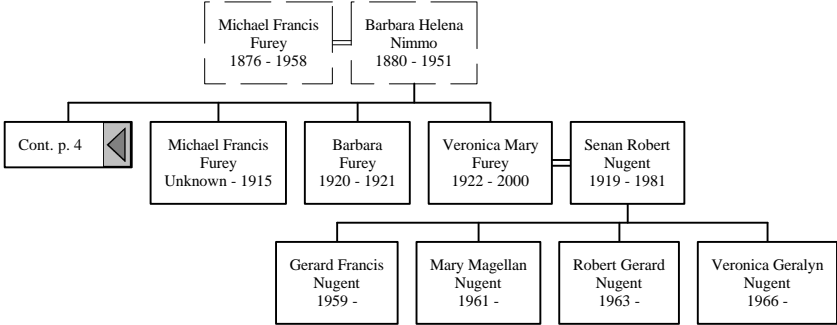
Michael Francis Furey
1876 - 1958

Barbara Helena Nimmo
1880 - 1951

Cont. p. 4

Michael Francis Furey
Unknown - 1915

Barbara Furey
1920 - 1921

Veronica Mary Furey
1922 - 2000

Senan Robert Nugent
1919 - 1981

Gerard Francis Nugent
1959 -

Mary Magellan Nugent
1961 -

Robert Gerard Nugent
1963 -

Veronica Geralyn Nugent
1966 -